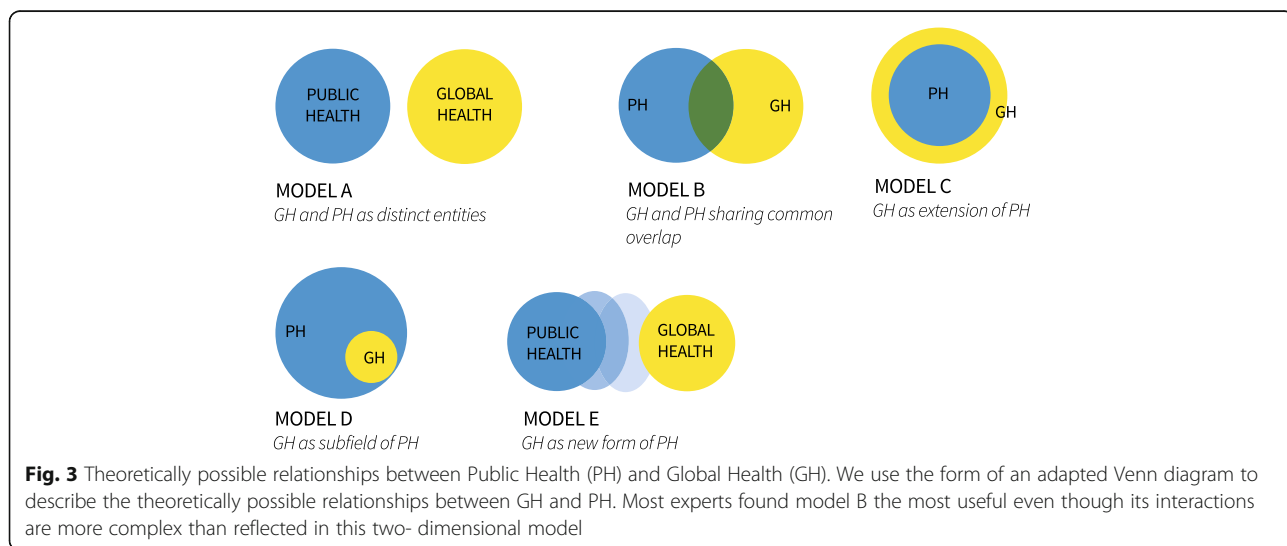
PUBLIC HEALTH

GLOBAL HEALTH

MODEL A
GH and PH as distinct entities

PH

GH

MODEL B
GH and PH sharing common overlap

PH

GH

MODEL C
GH as extension of PH

PH

GH

MODEL D
GH as subfield of PH

PUBLIC HEALTH

GLOBAL HEALTH

MODEL E
GH as new form of PH

**Fig. 3** Theoretically possible relationships between Public Health (PH) and Global Health (GH). We use the form of an adapted Venn diagram to describe the theoretically possible relationships between GH and PH. Most experts found model B the most useful even though its interactions are more complex than reflected in this two- dimensional model